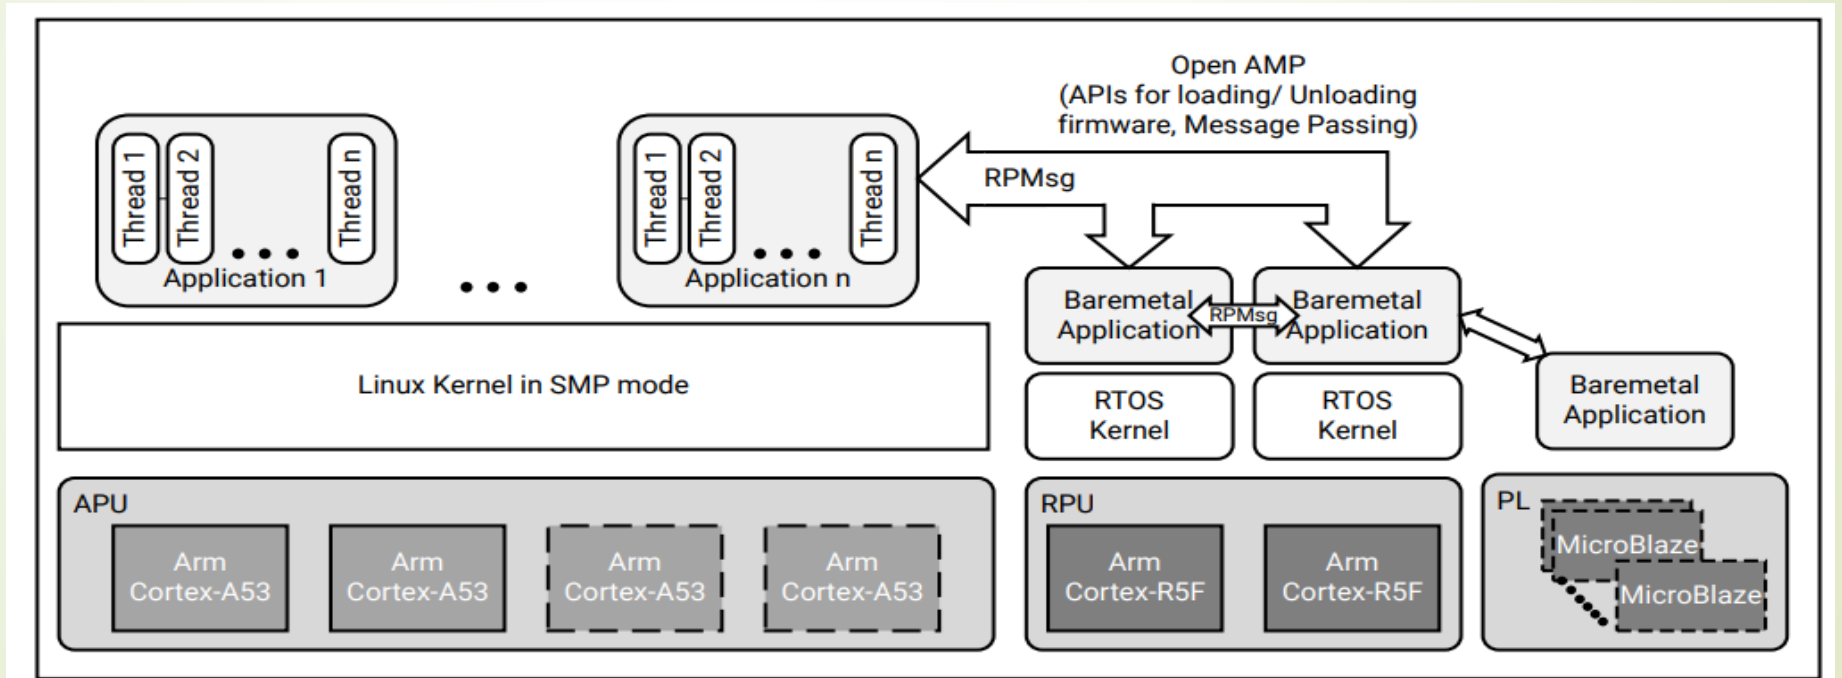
Open AMP
(APIs for loading/ Unloading firmware, Message Passing)

Thread 1
Thread 2
• • •
Thread n
Application 1

• • •

Thread 1
Thread 2
• • •
Thread n
Application n

RPMsg

Baremetal Application
RPMsg
Baremetal Application

Baremetal Application

Linux Kernel in SMP mode

RTOS Kernel
RTOS Kernel

APU
Arm Cortex-A53
Arm Cortex-A53
Arm Cortex-A53
Arm Cortex-A53

RPU
Arm Cortex-R5F
Arm Cortex-R5F

PL
MicroBlaze
MicroBlaze